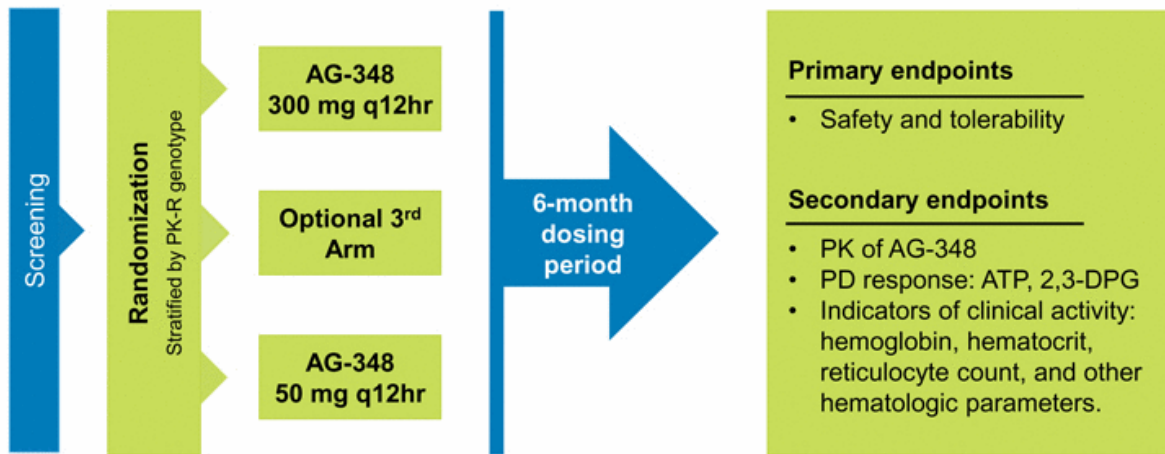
Screening

Randomization
Stratified by PK-R genotype

AG-348
300 mg q12hr

Optional 3rd Arm

AG-348
50 mg q12hr

6-month dosing period

Primary endpoints
• Safety and tolerability

Secondary endpoints
• PK of AG-348
• PD response: ATP, 2,3-DPG
• Indicators of clinical activity: hemoglobin, hematocrit, reticulocyte count, and other hematologic parameters.